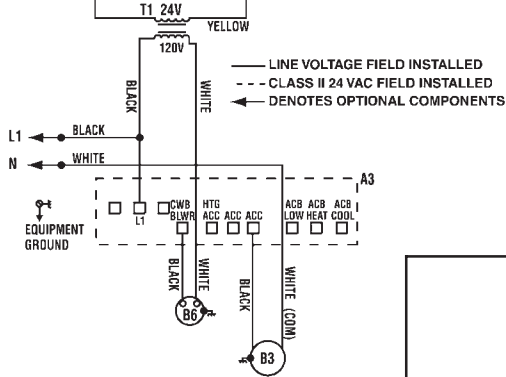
T1 24V
YELLOW
120V
BLACK
WHITE
LINE VOLTAGE FIELD INSTALLED
CLASS II 24 VAC FIELD INSTALLED
DENOTES OPTIONAL COMPONENTS
L1
BLACK
N
WHITE
A3
EQUIPMENT GROUND
L1
CWB BLWR
HTG ACC
ACC
ACC
ACB LOW
ACB HEAT
ACB COOL
BLACK
WHITE
BLACK
WHITE (COM)
B6
B3